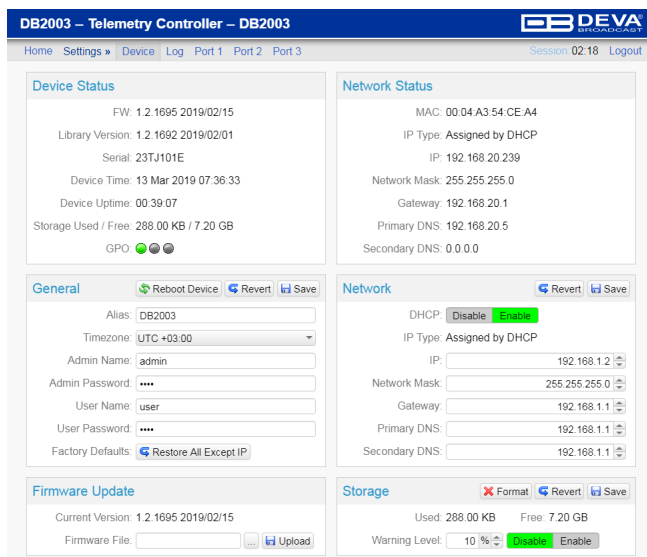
DB2003 – Telemetry Controller – DB2003

DEVA BROADCAST

Home Settings » Device Log Port 1 Port 2 Port 3

Session 02:18 Logout

Device Status

FW: 1.2.1695 2019/02/15
Library Version: 1.2.1692 2019/02/01
Serial: 23TJ101E
Device Time: 13 Mar 2019 07:36:33
Device Uptime: 00:39:07
Storage Used / Free: 288.00 KB / 7.20 GB
GPO:

Network Status

MAC: 00:04:A3:54:CE:A4
IP Type: Assigned by DHCP
IP: 192.168.20.239
Network Mask: 255.255.255.0
Gateway: 192.168.20.1
Primary DNS: 192.168.20.5
Secondary DNS: 0.0.0.0

General

Reboot Device Revert Save

Alias: DB2003
Timezone: UTC +03:00
Admin Name: admin
Admin Password: ••••
User Name: user
User Password: ••••
Factory Defaults: Restore All Except IP

Network

Revert Save

DHCP: Disable Enable
IP Type: Assigned by DHCP
IP: 192.168.1.2
Network Mask: 255.255.255.0
Gateway: 192.168.1.1
Primary DNS: 192.168.1.1
Secondary DNS: 192.168.1.1

Firmware Update

Current Version: 1.2.1695 2019/02/15
Firmware File: ... Upload

Storage

Format Revert Save

Used: 288.00 KB Free: 7.20 GB
Warning Level: 10 % Disable Enable